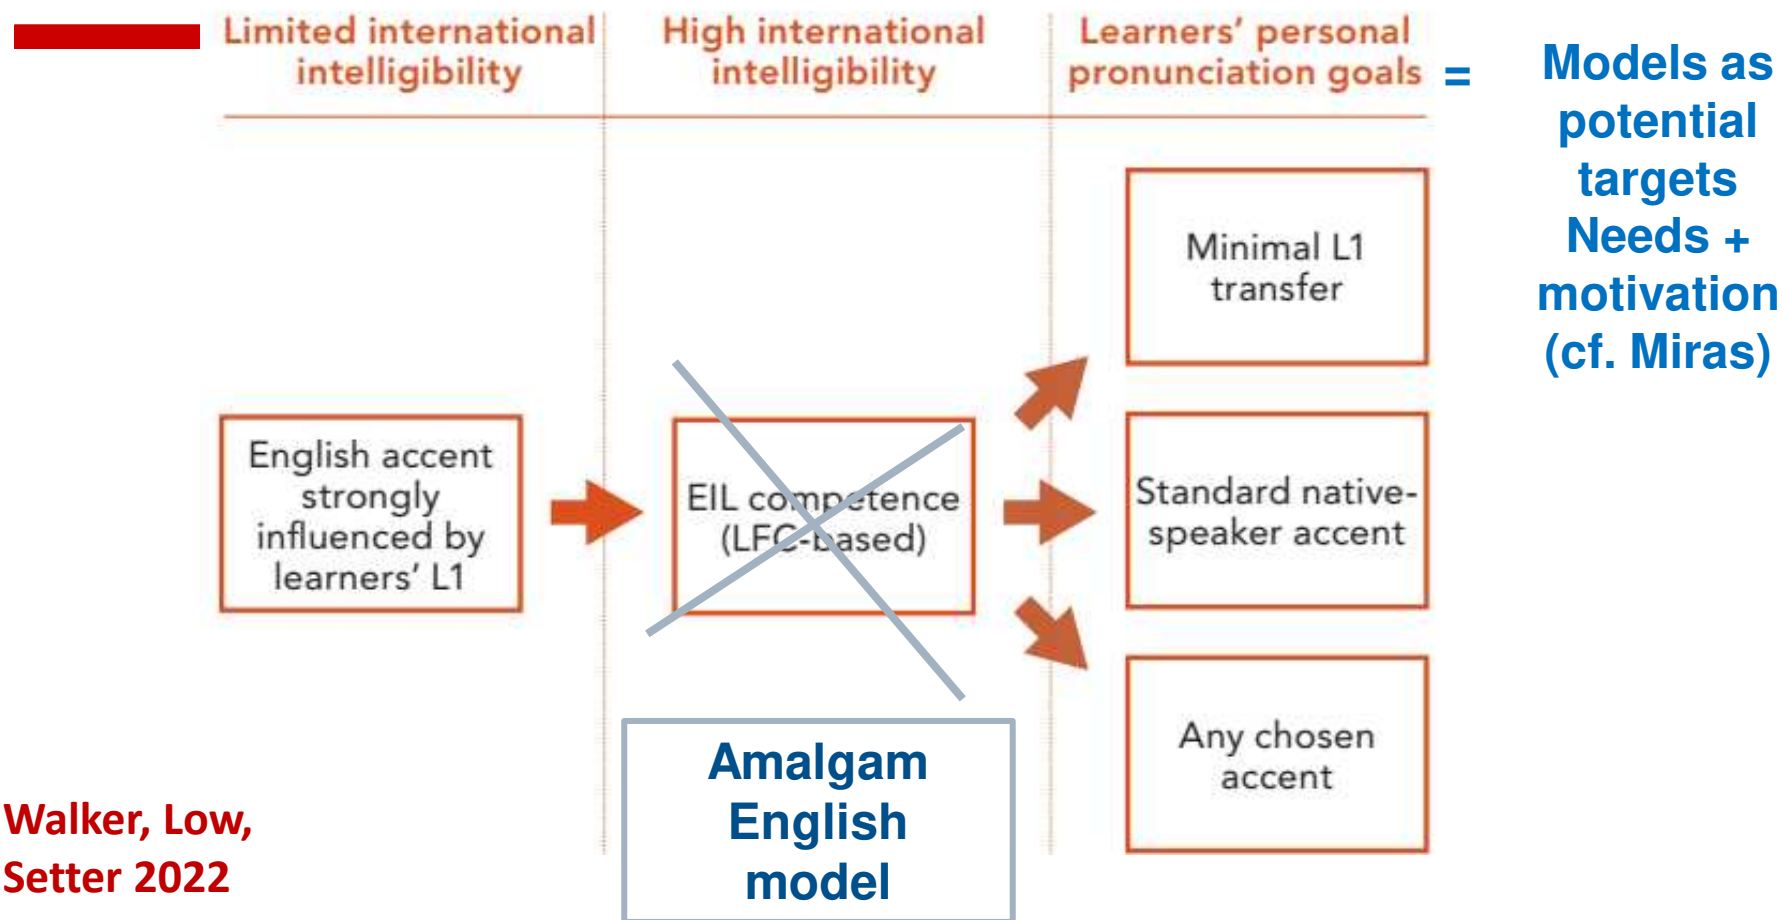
Limited international intelligibility

High international intelligibility

Learners' personal pronunciation goals =

Models as potential targets Needs + motivation (cf. Miras)

Minimal L1 transfer

English accent strongly influenced by learners' L1

EIL competence (LFC-based)

Standard native-speaker accent

Any chosen accent

Amalgam English model

Walker, Low, Setter 2022